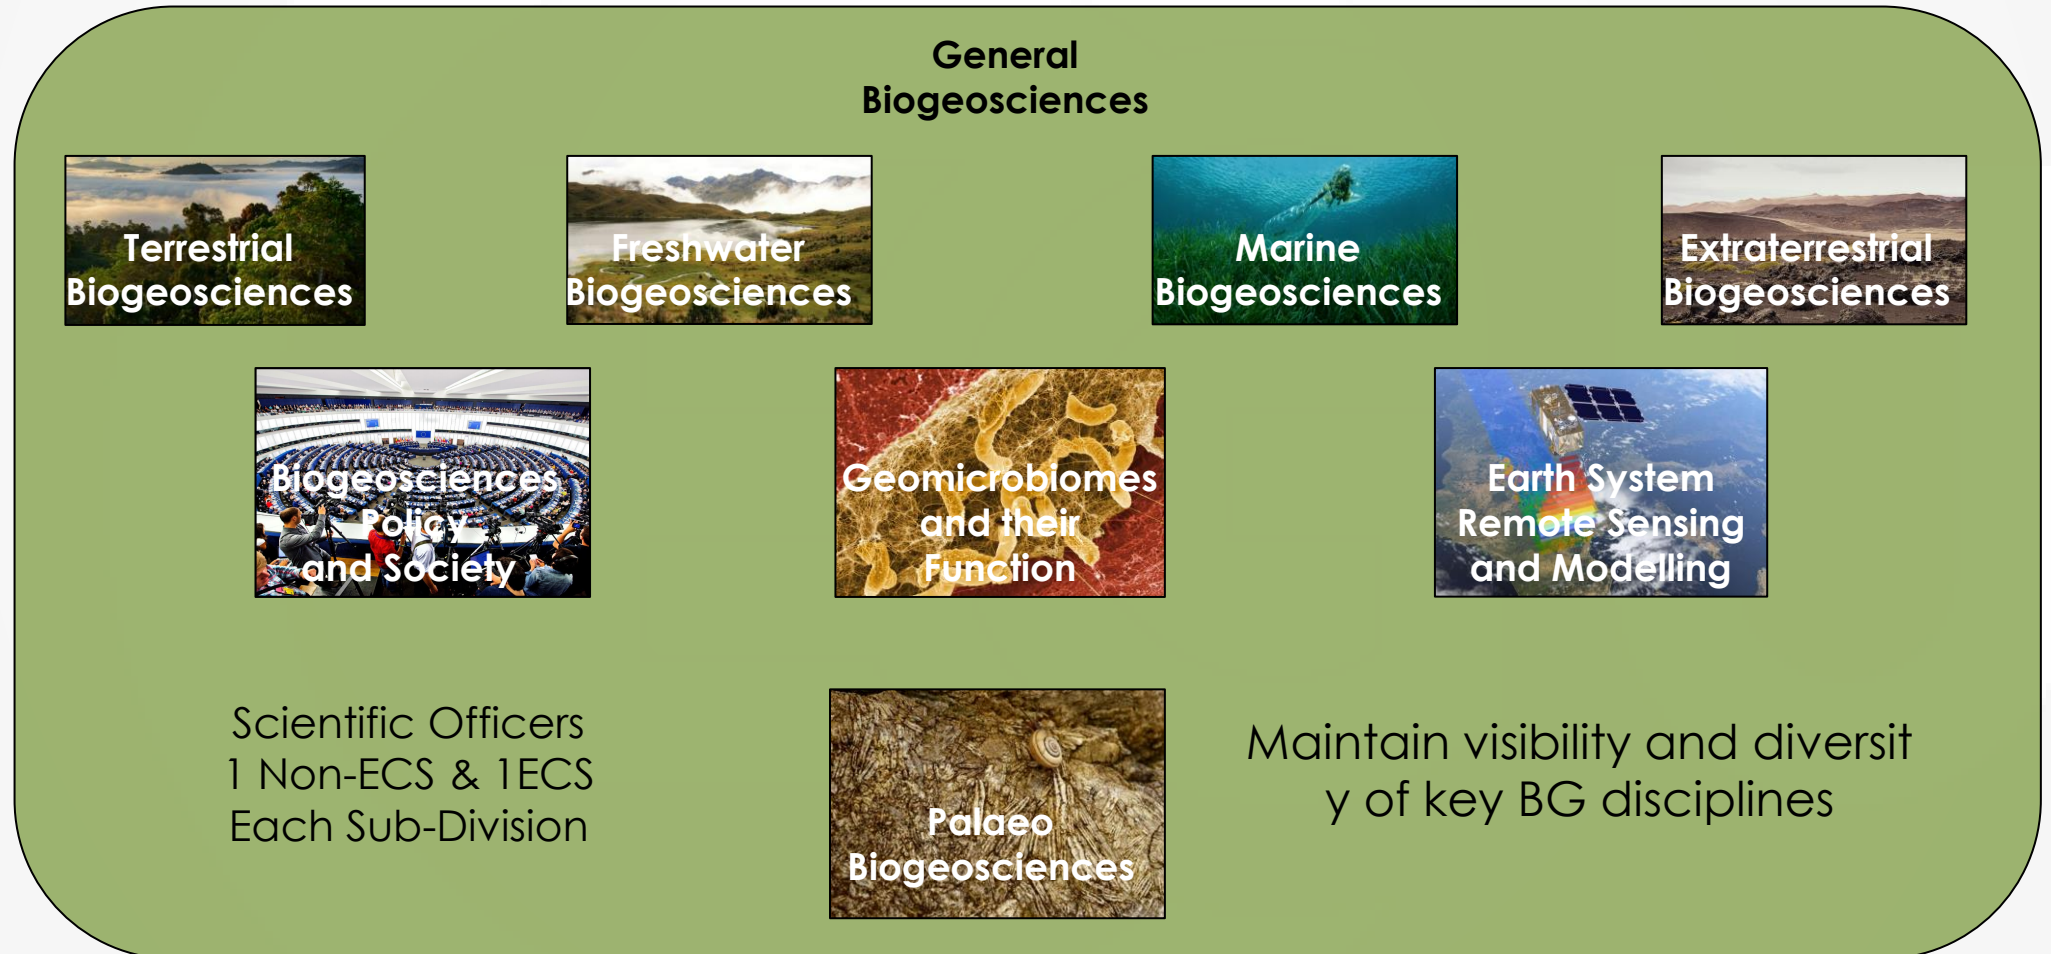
General Biogeosciences

Terrestrial Biogeosciences

Freshwater Biogeosciences

Marine Biogeosciences

Extraterrestrial Biogeosciences

Biogeosciences Policy and Society

Geomicrobiomes and their Function

Earth System Remote Sensing and Modelling

Scientific Officers
1 Non-ECS & 1ECS
Each Sub-Division

Palaeo Biogeosciences

Maintain visibility and diversit y of key BG disciplines